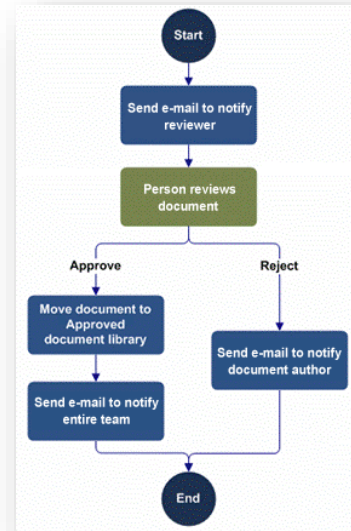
Start

Send e-mail to notify reviewer

Person reviews document

Approve

Reject

Move document to Approved document library

Send e-mail to notify document author

Send e-mail to notify entire team

End